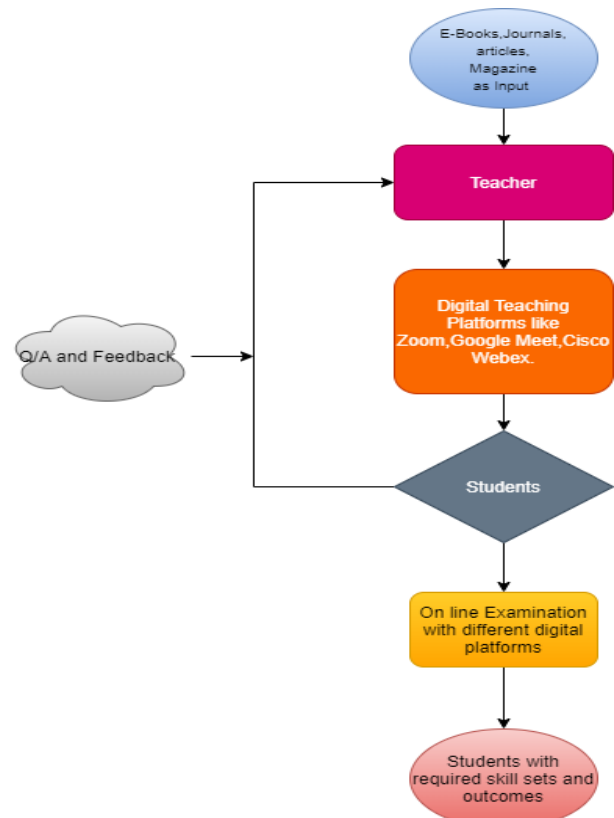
E-Books,Journals, articles, Magazine as Input

Teacher

Digital Teaching Platforms like Zoom,Google Meet,Cisco Webex.

Q/A and Feedback

Students

On line Examination with different digital platforms

Students with required skill sets and outcomes